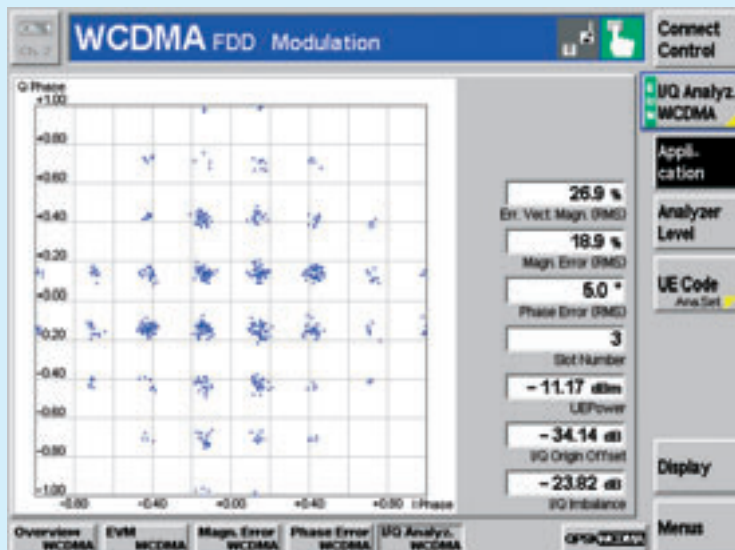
Ch. 2

WCDMA FDD Modulation

Connect Control

Q Phase
+1.00
+0.80
+0.60
+0.40
+0.20
+0.00
-0.20
-0.40
-0.60
-0.80
-1.00
-0.80 -0.40 +0.00 +0.40 +0.80 I Phase

26.9 %
Err. Vect. Magn. (RMS)

18.9 %
Magn. Error (RMS)

5.0 °
Phase Error (RMS)

3
Slot Number

– 11.17 dBm
UEPower

– 34.14 dB
I/Q Origin Offset

– 23.82 dB
I/Q Imbalance

I/Q Analyz. WCDMA

Appli- cation

Analyzer Level

UE Code
Ana.Set

Display

Menus

Overview WCDMA

EVM WCDMA

Magn. Error WCDMA

Phase Error WCDMA

I/Q Analyz. WCDMA

GPIB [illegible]